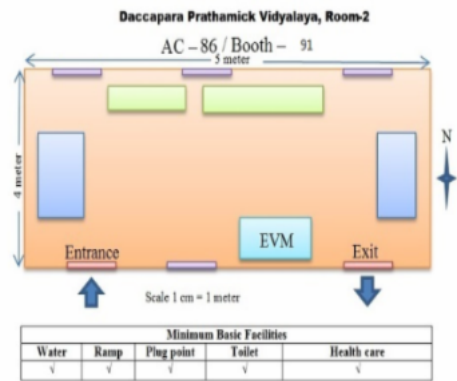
Daccapara Prathamick Vidyalaya, Room-2

AC – 86 / Booth – 91

5 meter

4 meter

N

EVM

Entrance

Exit

Scale 1 cm = 1 meter

| Minimum Basic Facilities | | | | |
|---|---|---|---|---|
| Water | Ramp | Plug point | Toilet | Health care |
| √ | √ | √ | √ | √ |